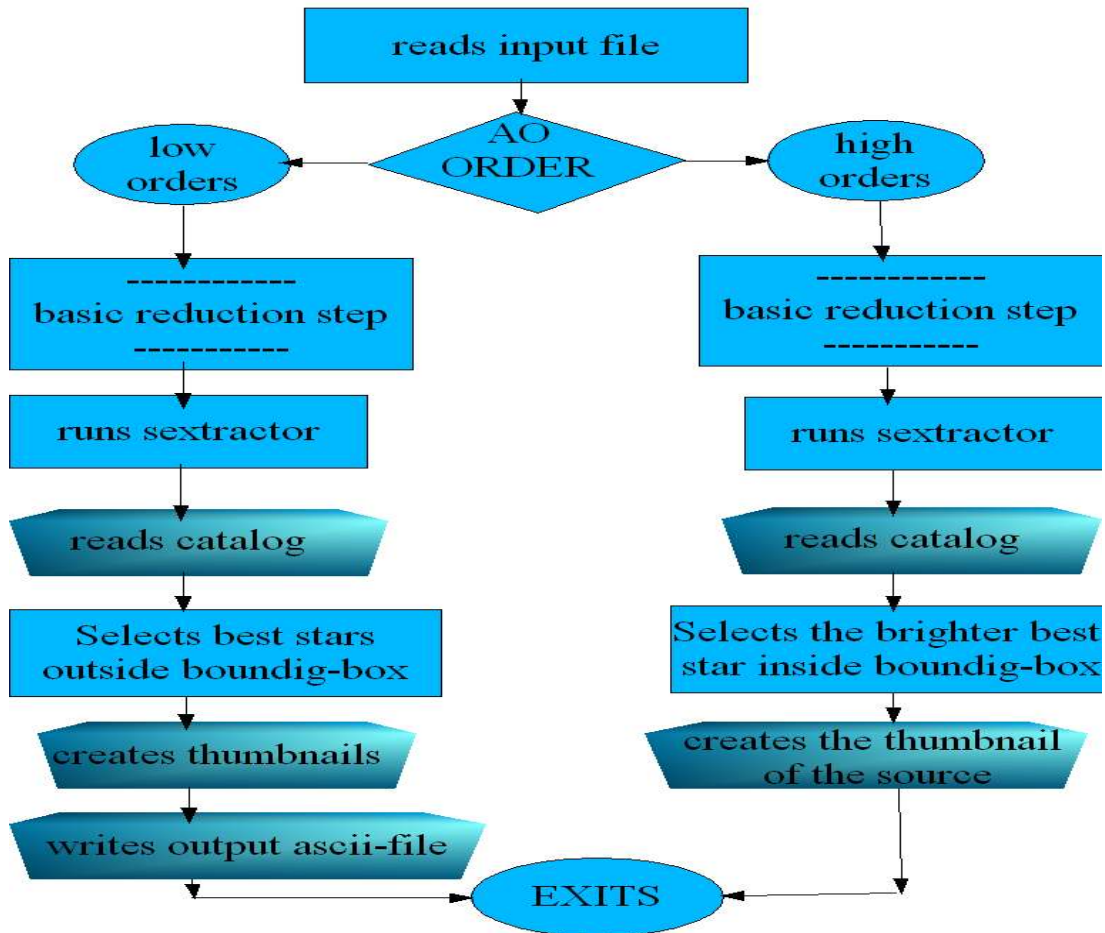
reads input file

AO ORDER

low orders

high orders

------------
basic reduction step
-----------

runs sextractor

reads catalog

Selects best stars outside boundig-box

creates thumbnails

writes output ascii-file

------------
basic reduction step
-----------

runs sextractor

reads catalog

Selects the brighter best star inside boundig-box

creates the thumbnail of the source

EXITS